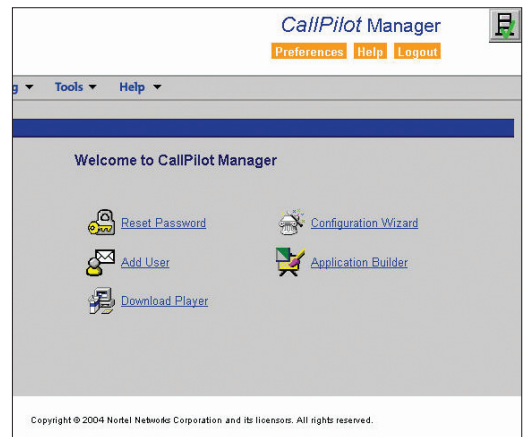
CallPilot Manager

Preferences Help Logout

g ▾ Tools ▾ Help ▾

Welcome to CallPilot Manager

Reset Password

Configuration Wizard

Add User

Application Builder

Download Player

Copyright © 2004 Nortel Networks Corporation and its licensors. All rights reserved.